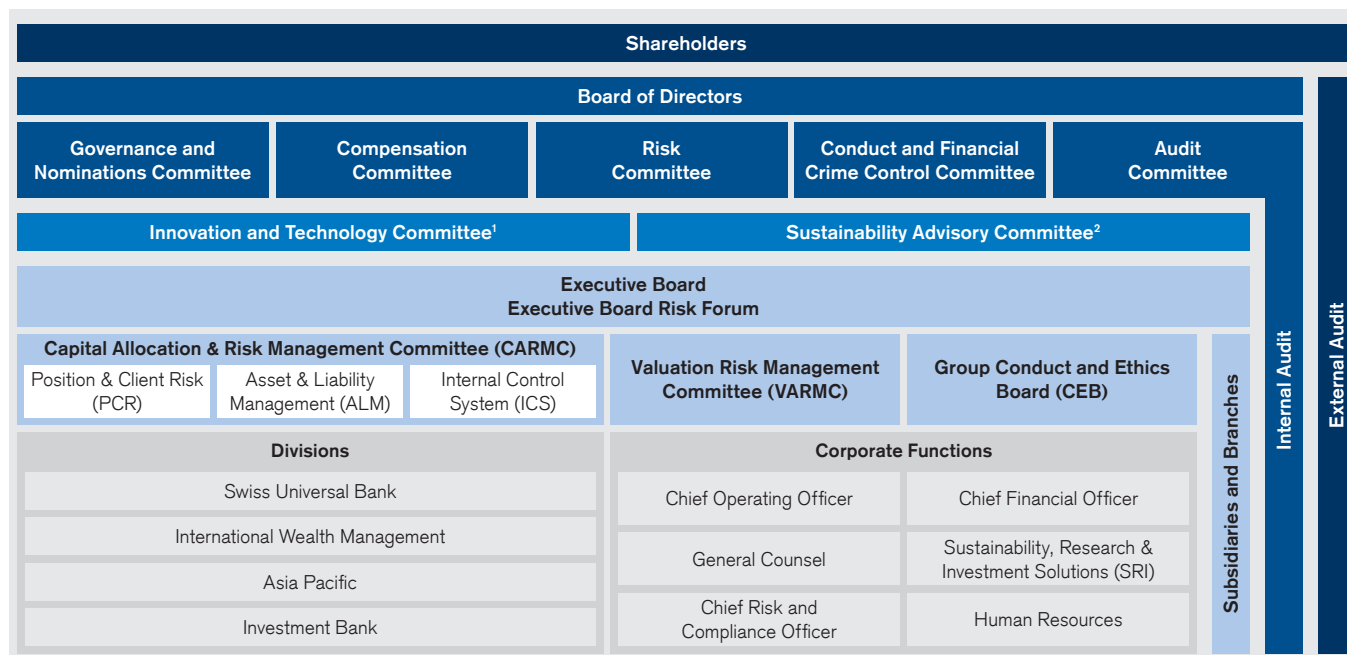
Shareholders

Board of Directors

Governance and Nominations Committee

Compensation Committee

Risk Committee

Conduct and Financial Crime Control Committee

Audit Committee

Innovation and Technology Committee$^1$

Sustainability Advisory Committee$^2$

Executive Board
Executive Board Risk Forum

Capital Allocation & Risk Management Committee (CARMC)

Position & Client Risk (PCR)

Asset & Liability Management (ALM)

Internal Control System (ICS)

Valuation Risk Management Committee (VARMC)

Group Conduct and Ethics Board (CEB)

Divisions

Swiss Universal Bank

International Wealth Management

Asia Pacific

Investment Bank

Corporate Functions

Chief Operating Officer

Chief Financial Officer

General Counsel

Sustainability, Research & Investment Solutions (SRI)

Chief Risk and Compliance Officer

Human Resources

Subsidiaries and Branches

Internal Audit

External Audit